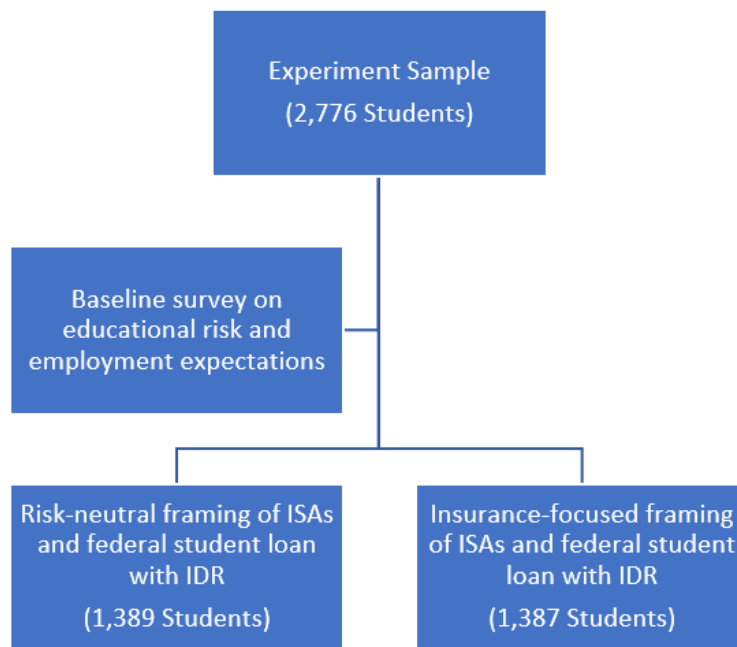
Experiment Sample
(2,776 Students)

Baseline survey on educational risk and employment expectations

Risk-neutral framing of ISAs and federal student loan with IDR
(1,389 Students)

Insurance-focused framing of ISAs and federal student loan with IDR
(1,387 Students)